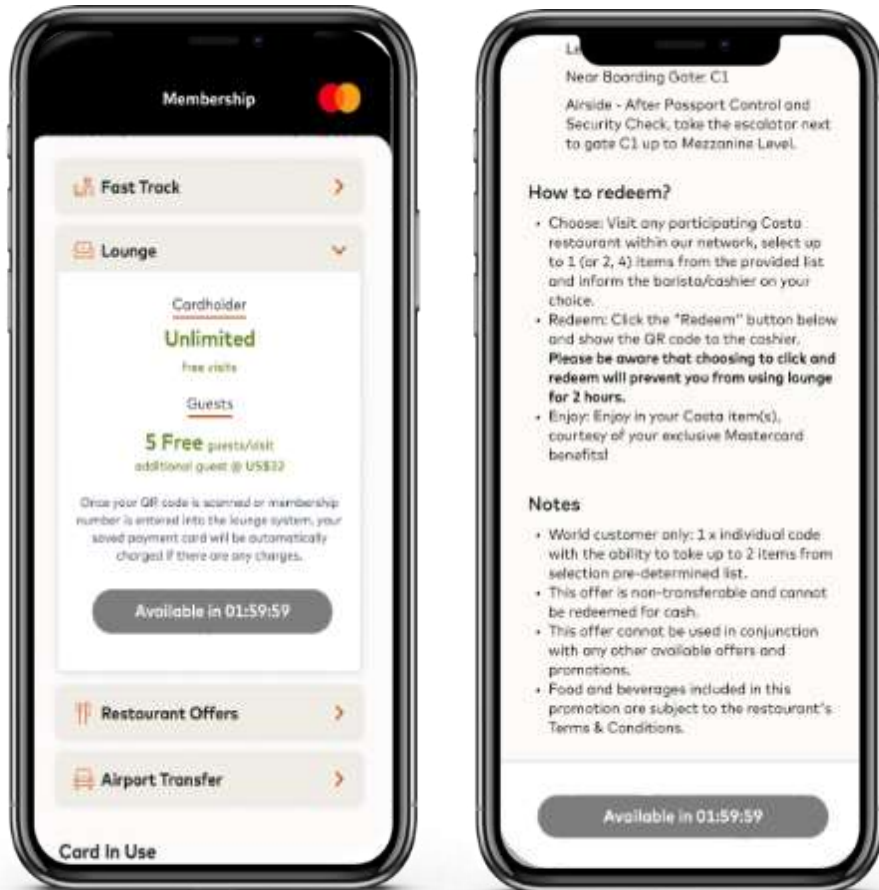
Membership

Fast Track

Lounge

Cardholder

Unlimited

free visits

Guests

5 Free guests/visit

additional guest @ US$32

Once your QR code is scanned or membership number is entered into the lounge system, your saved payment card will be automatically charged if there are any charges.

Available in 01:59:59

Restaurant Offers

Airport Transfer

Card In Use

La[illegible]

Near Boarding Gate: C1

Airside - After Passport Control and Security Check, take the escalator next to gate C1 up to Mezzanine Level.

How to redeem?

- Choose: Visit any participating Costa restaurant within our network, select up to 1 (or 2, 4) items from the provided list and inform the barista/cashier on your choice.
- Redeem: Click the "Redeem" button below and show the QR code to the cashier. **Please be aware that choosing to click and redeem will prevent you from using lounge for 2 hours.**
- Enjoy: Enjoy in your Costa item(s), courtesy of your exclusive Mastercard benefits!

Notes

- World customer only: 1 x individual code with the ability to take up to 2 items from selection pre-determined list.
- This offer is non-transferable and cannot be redeemed for cash.
- This offer cannot be used in conjunction with any other available offers and promotions.
- Food and beverages included in this promotion are subject to the restaurant's Terms & Conditions.

Available in 01:59:59